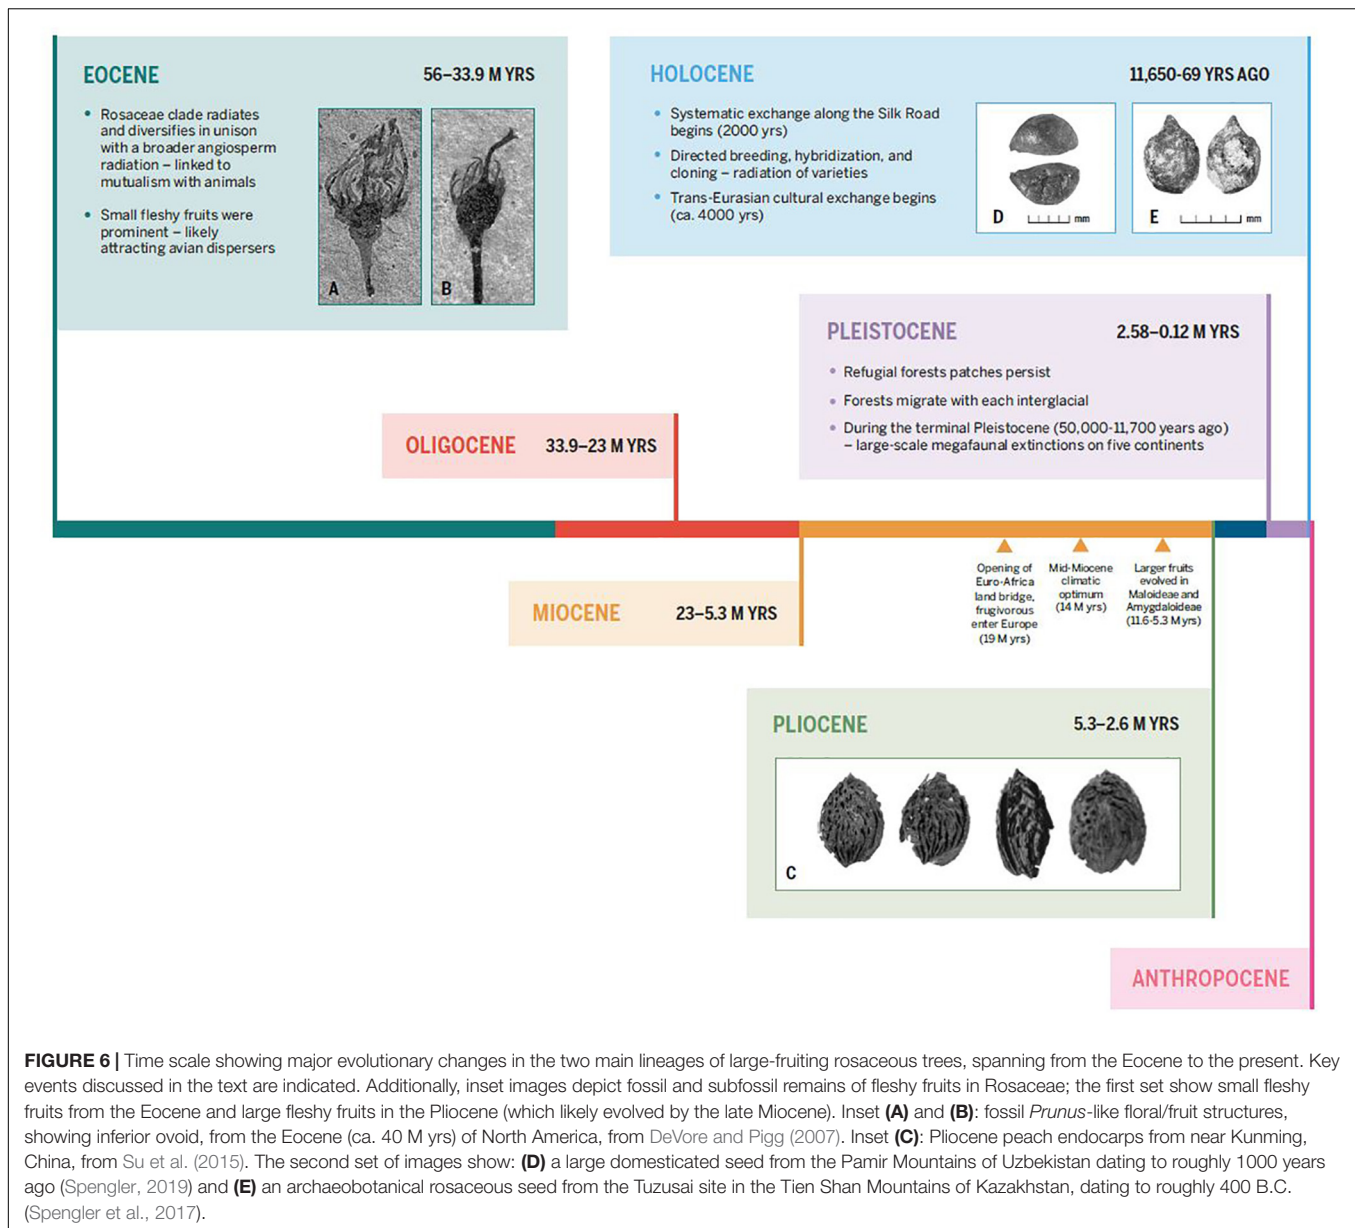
EOCENE 56–33.9 M YRS

• Rosaceae clade radiates and diversifies in unison with a broader angiosperm radiation – linked to mutualism with animals

• Small fleshy fruits were prominent – likely attracting avian dispersers

A B

HOLOCENE 11,650-69 YRS AGO

• Systematic exchange along the Silk Road begins (2000 yrs)

• Directed breeding, hybridization, and cloning – radiation of varieties

• Trans-Eurasian cultural exchange begins (ca. 4000 yrs)

D mm E mm

PLEISTOCENE 2.58–0.12 M YRS

• Refugial forests patches persist

• Forests migrate with each interglacial

• During the terminal Pleistocene (50,000-11,700 years ago) – large-scale megafaunal extinctions on five continents

OLIGOCENE 33.9–23 M YRS

MIOCENE 23–5.3 M YRS

Opening of Euro-Africa land bridge, frugivorous enter Europe (19 M yrs)

Mid-Miocene climatic optimum (14 M yrs)

Larger fruits evolved in Maloideae and Amygdaloideae (11.6-5.3 M yrs)

PLIOCENE 5.3–2.6 M YRS

C

ANTHROPOCENE

FIGURE 6 | Time scale showing major evolutionary changes in the two main lineages of large-fruiting rosaceous trees, spanning from the Eocene to the present. Key events discussed in the text are indicated. Additionally, inset images depict fossil and subfossil remains of fleshy fruits in Rosaceae; the first set show small fleshy fruits from the Eocene and large fleshy fruits in the Pliocene (which likely evolved by the late Miocene). Inset (A) and (B): fossil Prunus-like floral/fruit structures, showing inferior ovoid, from the Eocene (ca. 40 M yrs) of North America, from DeVore and Pigg (2007). Inset (C): Pliocene peach endocarps from near Kunming, China, from Su et al. (2015). The second set of images show: (D) a large domesticated seed from the Pamir Mountains of Uzbekistan dating to roughly 1000 years ago (Spengler, 2019) and (E) an archaeobotanical rosaceous seed from the Tuzusai site in the Tien Shan Mountains of Kazakhstan, dating to roughly 400 B.C. (Spengler et al., 2017).